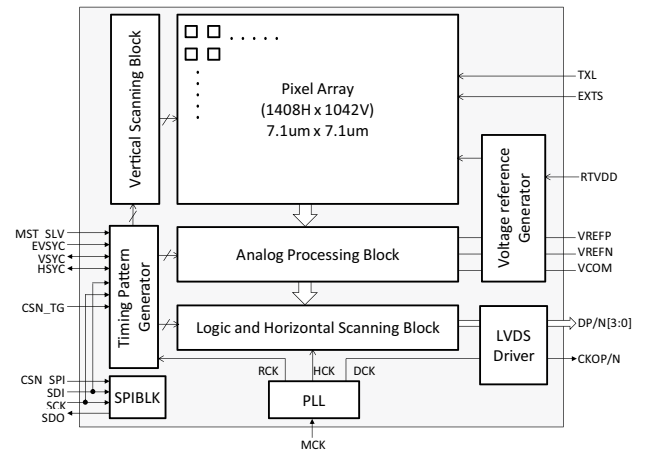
Vertical Scanning Block

Pixel Array
(1408H x 1042V)
7.1um x 7.1um

TXL
EXTS

Voltage reference Generator

RTVDD

MST_SLV
EVSYC
VSYC
HSYC

Timing Pattern Generator

Analog Processing Block

VREFP
VREFN
VCOM

CSN_TG

Logic and Horizontal Scanning Block

LVDS Driver

DP/N[3:0]
CKOP/N

CSN_SPI
SDI
SCK
SDO

SPIBLK

RCK
HCK
DCK

PLL

MCK